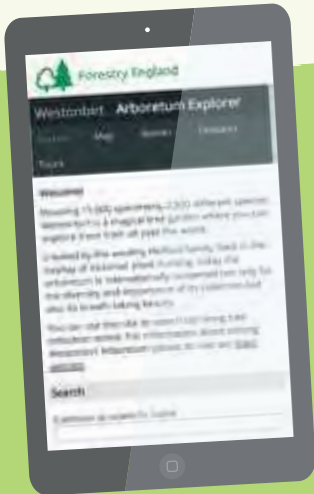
Forestry England

Westonbirt Arboretum Explorer

Home Map Stories Collections

Tours

Welcome

Housing 15,000 specimens, 2,500 different species, Westonbirt is a magical tree garden where you can explore trees from all over the world.

Created by the wealthy Holford family back in the heyday of Victorian plant hunting, today the arboretum is internationally renowned not only for the diversity and importance of its collection but also its breath-taking beauty.

You can use this site to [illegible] information about visiting Westonbirt Arboretum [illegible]

Search

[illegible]